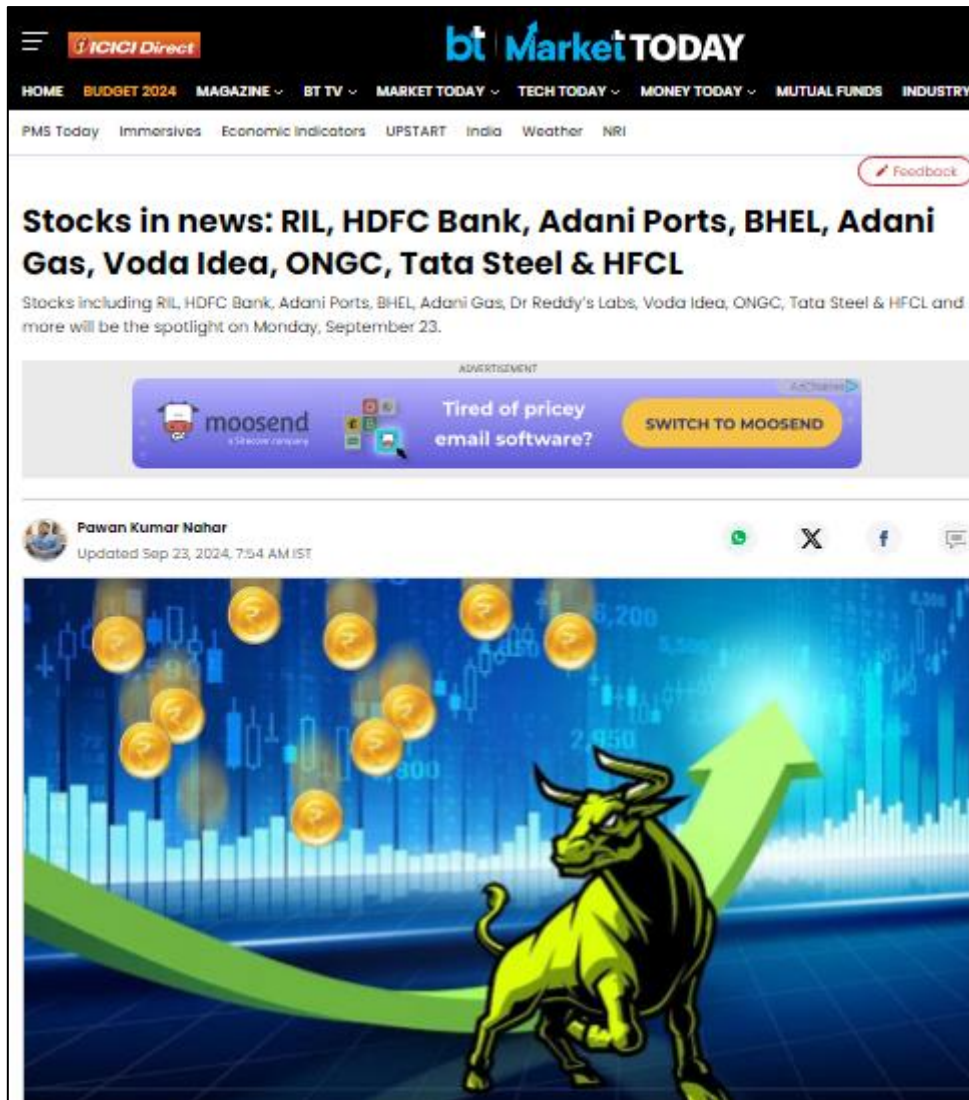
ICICI Direct

bt | Market TODAY

HOME BUDGET 2024 MAGAZINE BT TV MARKET TODAY TECH TODAY MONEY TODAY MUTUAL FUNDS INDUSTRY

PMS Today Immersives Economic Indicators UPSTART India Weather NRI

Feedback

Stocks in news: RIL, HDFC Bank, Adani Ports, BHEL, Adani Gas, Voda Idea, ONGC, Tata Steel & HFCL

Stocks including RIL, HDFC Bank, Adani Ports, BHEL, Adani Gas, Dr Reddy's Labs, Voda Idea, ONGC, Tata Steel & HFCL and more will be the spotlight on Monday, September 23.

ADVERTISEMENT

AdChoices

moosend a Sitecore company

Tired of pricey email software?

SWITCH TO MOOSEND

Pawan Kumar Nahar
Updated Sep 23, 2024, 7:54 AM IST

8,200

2,950

300